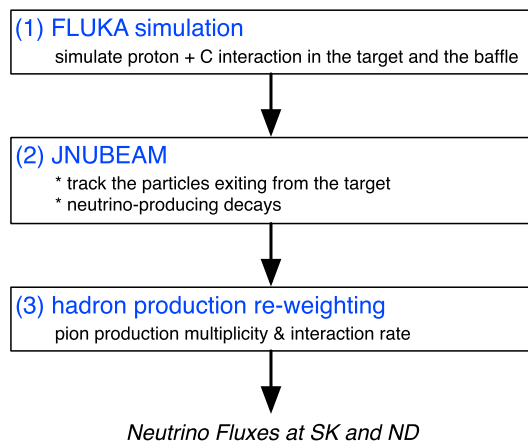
(1) FLUKA simulation
simulate proton + C interaction in the target and the baffle

(2) JNUBEAM
* track the particles exiting from the target
* neutrino-producing decays

(3) hadron production re-weighting
pion production multiplicity & interaction rate

Neutrino Fluxes at SK and ND